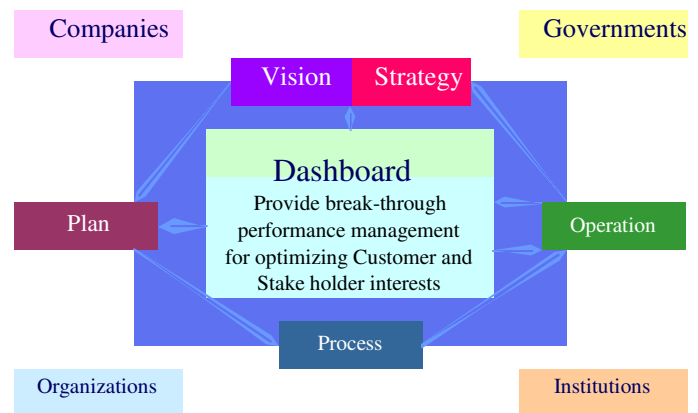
Companies

Governments

Vision

Strategy

Dashboard

Provide break-through performance management for optimizing Customer and Stake holder interests

Plan

Operation

Process

Organizations

Institutions